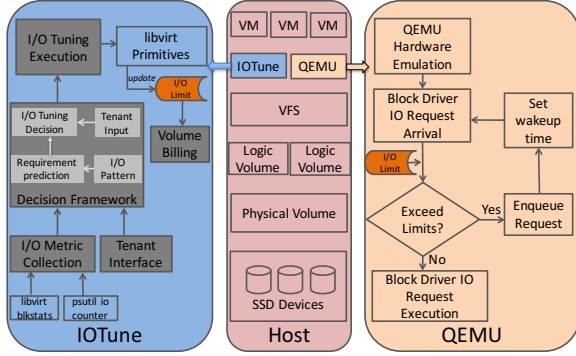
I/O Tuning Execution

libvirt Primitives

update

I/O Limit

Volume Billing

I/O Tuning Decision

Tenant Input

Requirement prediction

I/O Pattern

Decision Framework

I/O Metric Collection

Tenant Interface

libvirt blkstats

psutil io counter

IOTune

VM

VM

VM

IOTune

QEMU

VFS

Logic Volume

Logic Volume

Physical Volume

SSD Devices

Host

QEMU Hardware Emulation

Block Driver IO Request Arrival

Set wakeup time

I/O Limit

Exceed Limits?

Yes

Enqueue Request

No

Block Driver IO Request Execution

QEMU